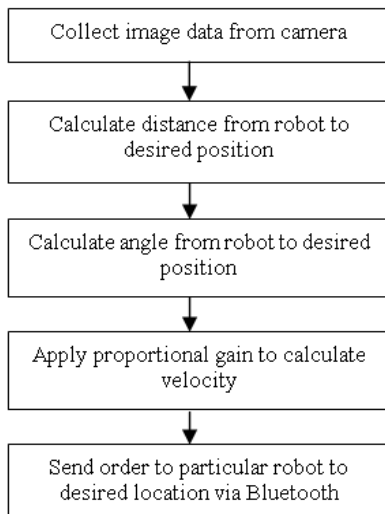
Collect image data from camera

Calculate distance from robot to desired position

Calculate angle from robot to desired position

Apply proportional gain to calculate velocity

Send order to particular robot to desired location via Bluetooth